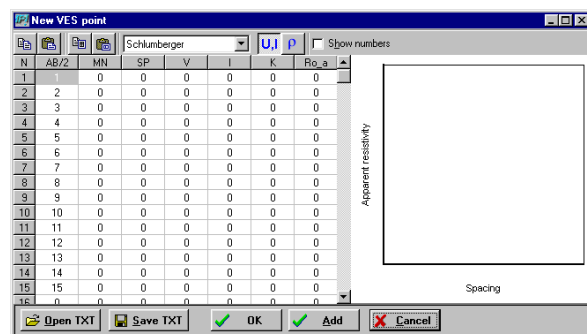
New VES point

Schlumberger U,I ρ Show numbers

| N | AB/2 | MN | SP | V | I | K | Ro_a |
|---|---|---|---|---|---|---|---|
| 1 | 1 | 0 | 0 | 0 | 0 | 0 | 0 |
| 2 | 2 | 0 | 0 | 0 | 0 | 0 | 0 |
| 3 | 3 | 0 | 0 | 0 | 0 | 0 | 0 |
| 4 | 4 | 0 | 0 | 0 | 0 | 0 | 0 |
| 5 | 5 | 0 | 0 | 0 | 0 | 0 | 0 |
| 6 | 6 | 0 | 0 | 0 | 0 | 0 | 0 |
| 7 | 7 | 0 | 0 | 0 | 0 | 0 | 0 |
| 8 | 8 | 0 | 0 | 0 | 0 | 0 | 0 |
| 9 | 9 | 0 | 0 | 0 | 0 | 0 | 0 |
| 10 | 10 | 0 | 0 | 0 | 0 | 0 | 0 |
| 11 | 11 | 0 | 0 | 0 | 0 | 0 | 0 |
| 12 | 12 | 0 | 0 | 0 | 0 | 0 | 0 |
| 13 | 13 | 0 | 0 | 0 | 0 | 0 | 0 |
| 14 | 14 | 0 | 0 | 0 | 0 | 0 | 0 |
| 15 | 15 | 0 | 0 | 0 | 0 | 0 | 0 |
| 16 | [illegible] | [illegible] | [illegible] | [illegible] | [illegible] | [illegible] | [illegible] |

Apparent resistivity

Spacing

Open TXT Save TXT OK Add Cancel